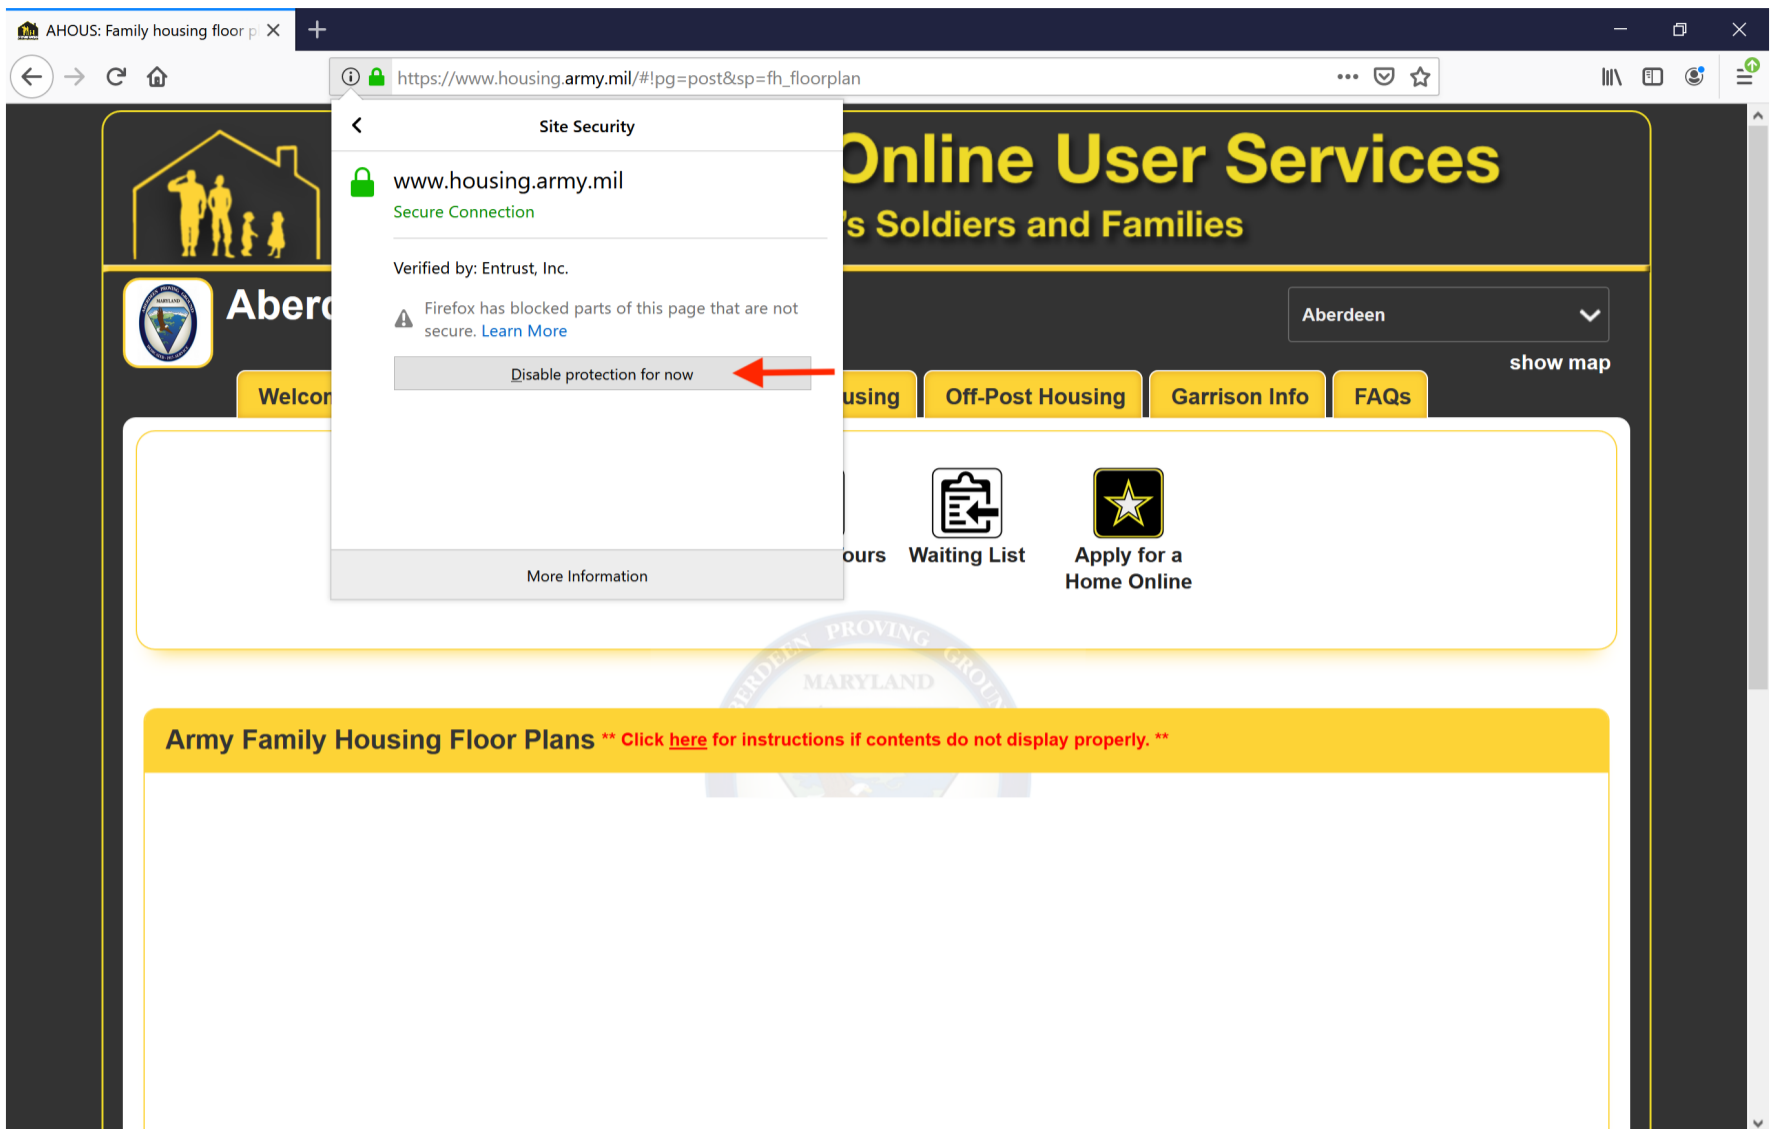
AHOUS: Family housing floor p

https://www.housing.army.mil/#!pg=post&sp=fh_floorplan

Site Security

www.housing.army.mil
Secure Connection

Verified by: Entrust, Inc.

Firefox has blocked parts of this page that are not secure. Learn More

Disable protection for now

More Information

Online User Services
's Soldiers and Families

Aber

Aberdeen

show map

Welco

using

Off-Post Housing

Garrison Info

FAQs

ours

Waiting List

Apply for a Home Online

PROVING GROUND
MARYLAND

Army Family Housing Floor Plans ** Click here for instructions if contents do not display properly. **